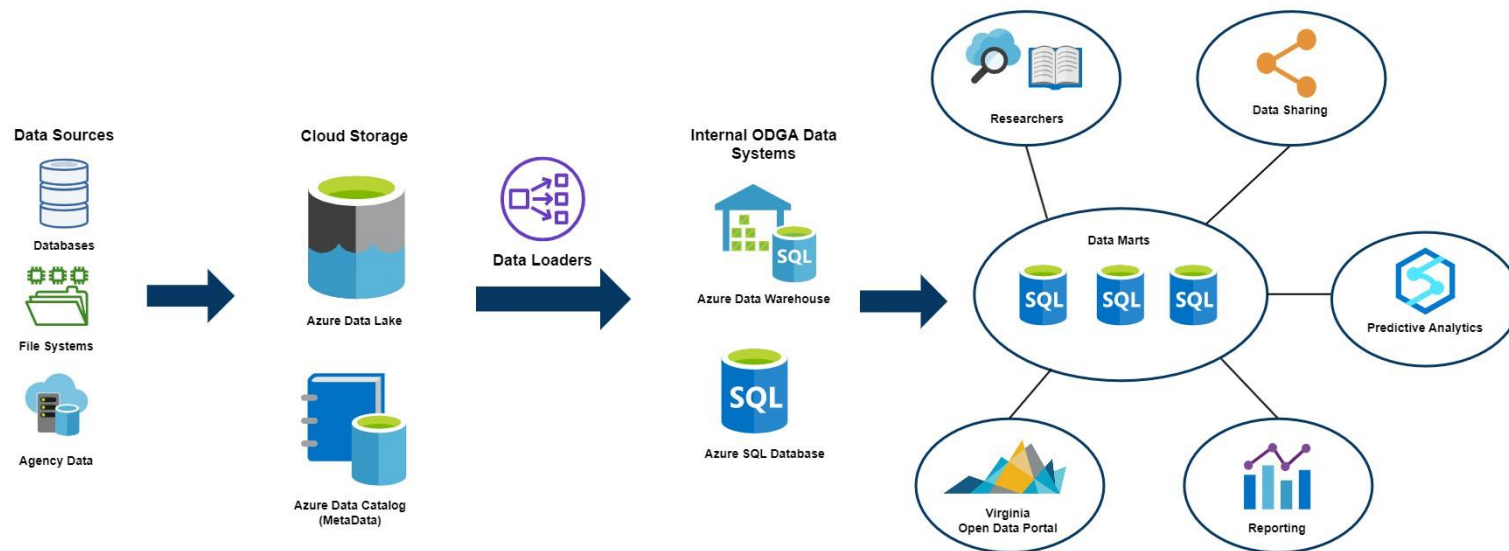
Data Sources

Databases

File Systems

Agency Data

Cloud Storage

Azure Data Lake

Azure Data Catalog (MetaData)

Data Loaders

Internal ODGA Data Systems

SQL

Azure Data Warehouse

SQL

Azure SQL Database

Researchers

Data Sharing

Data Marts

SQL SQL SQL

Predictive Analytics

Virginia Open Data Portal

Reporting